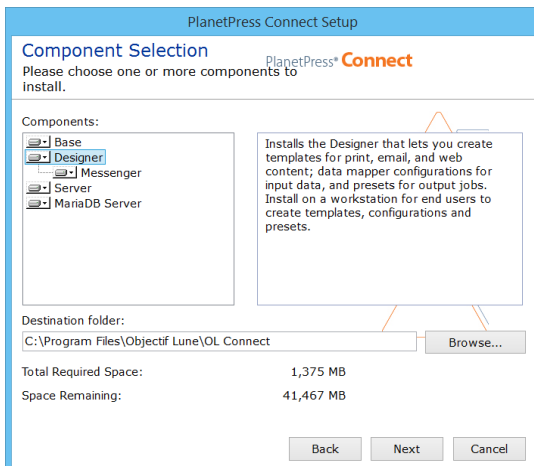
PlanetPress Connect Setup

Component Selection

Please choose one or more components to install.

PlanetPress® Connect

Components:

Base
Designer
Messenger
Server
MariaDB Server

Installs the Designer that lets you create templates for print, email, and web content; data mapper configurations for input data, and presets for output jobs. Install on a workstation for end users to create templates, configurations and presets.

Destination folder:

C:\Program Files\Objectif Lune\OL Connect

Browse...

Total Required Space: 1,375 MB

Space Remaining: 41,467 MB

Back Next Cancel